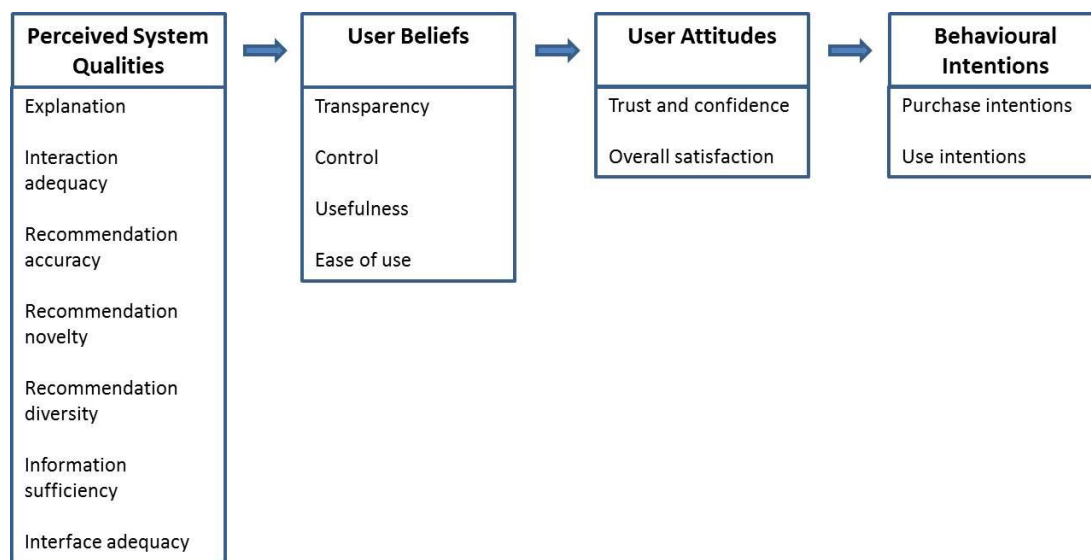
Perceived System Qualities

Explanation

Interaction adequacy

Recommendation accuracy

Recommendation novelty

Recommendation diversity

Information sufficiency

Interface adequacy

User Beliefs

Transparency

Control

Usefulness

Ease of use

User Attitudes

Trust and confidence

Overall satisfaction

Behavioural Intentions

Purchase intentions

Use intentions